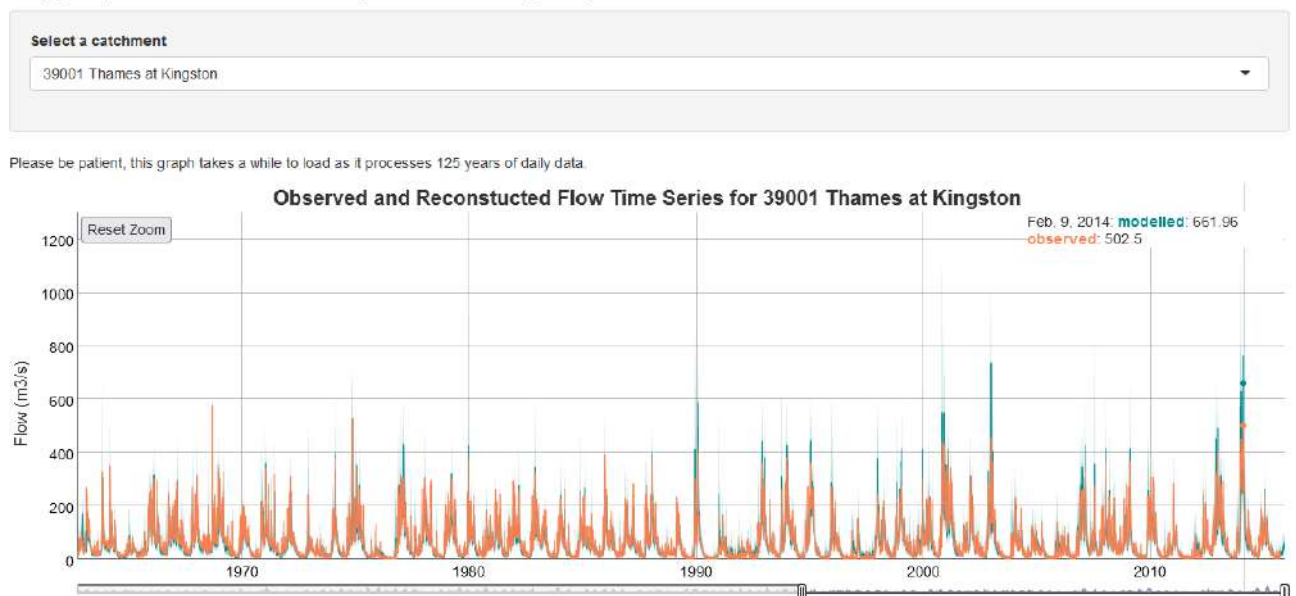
Select a catchment

39001 Thames at Kingston

Please be patient, this graph takes a while to load as it processes 125 years of daily data.

Observed and Reconstucted Flow Time Series for 39001 Thames at Kingston

Reset Zoom

Feb. 9, 2014: modelled: 661.96
observed: 502.5

Flow (m3/s)

1200
1000
800
600
400
200
0

1970
1980
1990
2000
2010